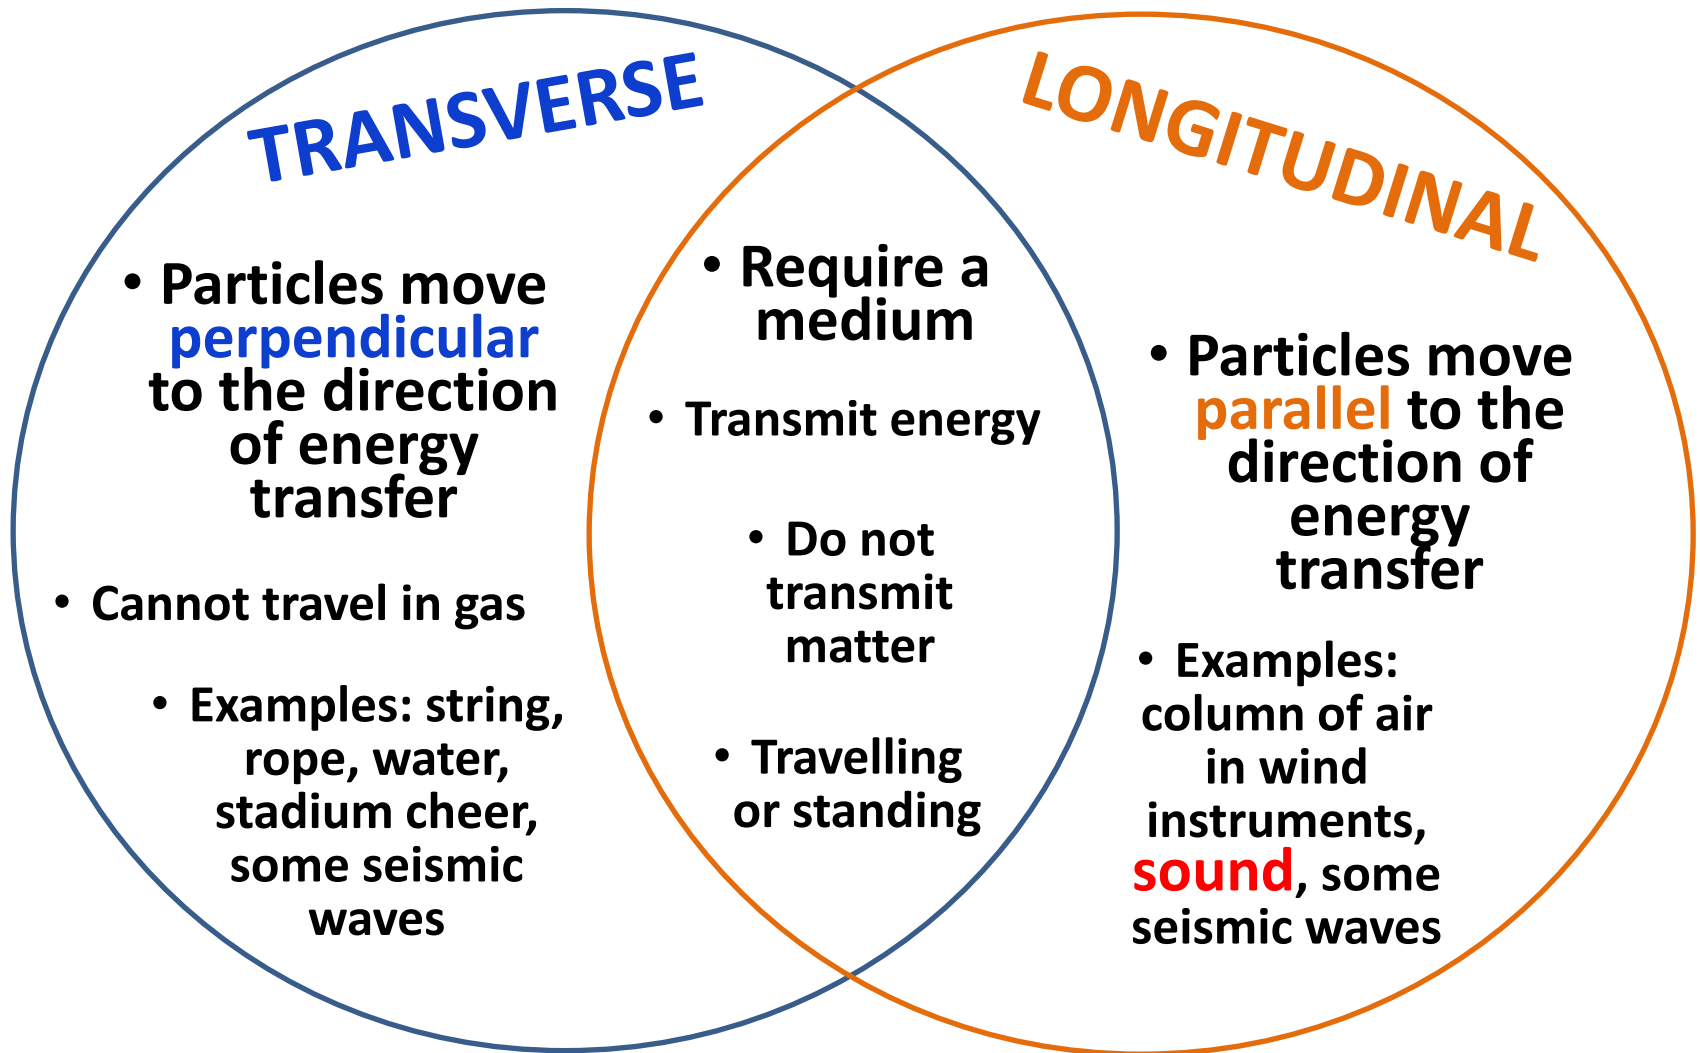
TRANSVERSE

LONGITUDINAL

• Particles move perpendicular to the direction of energy transfer

• Cannot travel in gas

• Examples: string, rope, water, stadium cheer, some seismic waves

• Require a medium

• Transmit energy

• Do not transmit matter

• Travelling or standing

• Particles move parallel to the direction of energy transfer

• Examples: column of air in wind instruments, sound, some seismic waves